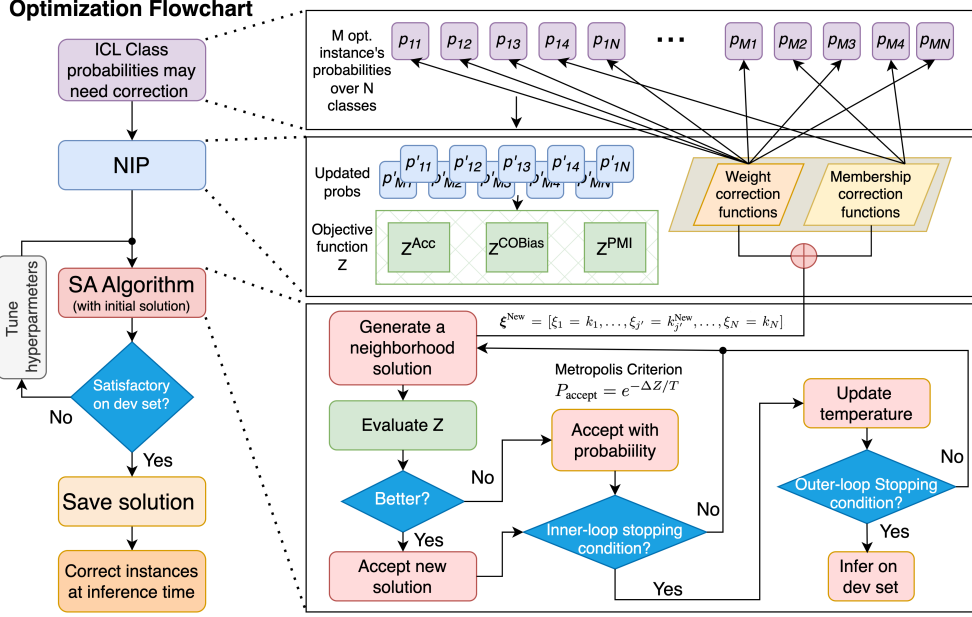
Optimization Flowchart

ICL Class probabilities may need correction

NIP

SA Algorithm (with initial solution)

Tune hyperparameters

Satisfactory on dev set?

No

Yes

Save solution

Correct instances at inference time

M opt. instance's probabilities over N classes

$p_{11}$ $p_{12}$ $p_{13}$ $p_{14}$ $p_{1N}$ ... $p_{M1}$ $p_{M2}$ $p_{M3}$ $p_{M4}$ $p_{MN}$

Updated probs

$p'_{11}$ $p'_{12}$ $p'_{13}$ $p'_{14}$ $p'_{1N}$

$p'_{M1}$ $p'_{M2}$ $p'_{M3}$ $p'_{M4}$ $p'_{MN}$

Objective function Z

$Z^{Acc}$ $Z^{COBias}$ $Z^{PMI}$

Weight correction functions

Membership correction functions

$\xi^{\text{New}} = [\xi_1 = k_1, \ldots, \xi_{j'} = k_{j'}^{\text{New}}, \ldots, \xi_N = k_N]$

Generate a neighborhood solution

Metropolis Criterion

$P_{\text{accept}} = e^{-\Delta Z/T}$

Evaluate Z

Better?

No

Yes

Accept with probability

Accept new solution

Inner-loop stopping condition?

No

Yes

Update temperature

Outer-loop Stopping condition?

No

Yes

Infer on dev set